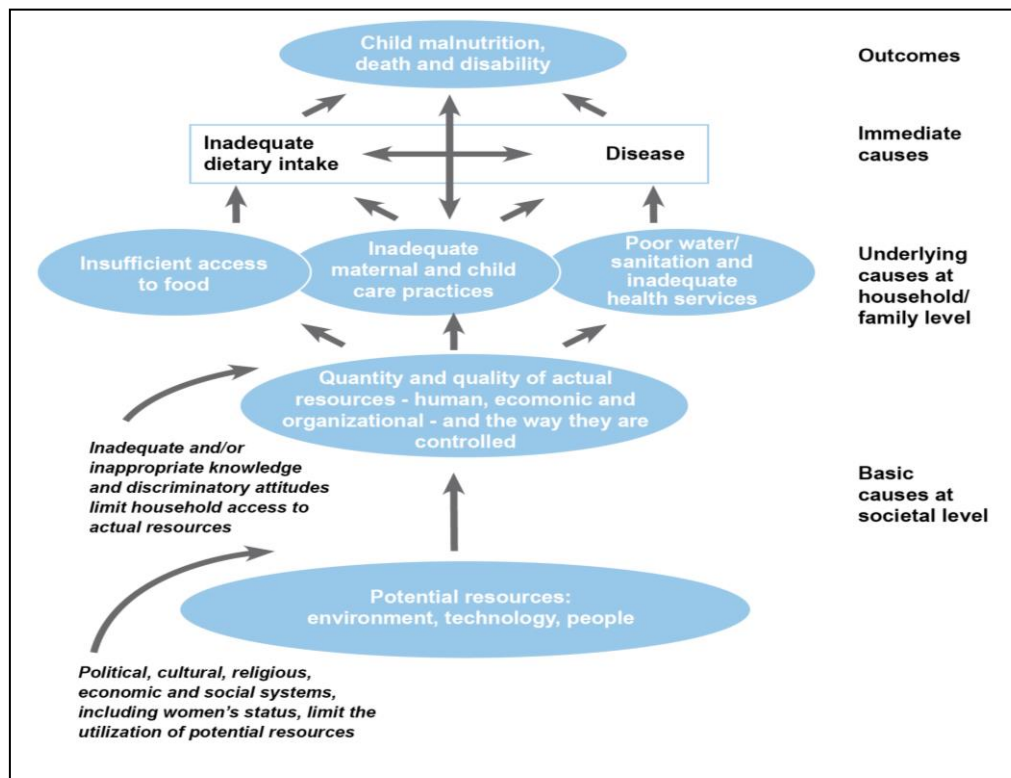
Child malnutrition, death and disability

Outcomes

Inadequate dietary intake

Disease

Immediate causes

Insufficient access to food

Inadequate maternal and child care practices

Poor water/ sanitation and inadequate health services

Underlying causes at household/ family level

Quantity and quality of actual resources - human, ecomonic and organizational - and the way they are controlled

Inadequate and/or inappropriate knowledge and discriminatory attitudes limit household access to actual resources

Basic causes at societal level

Potential resources: environment, technology, people

Political, cultural, religious, economic and social systems, including women's status, limit the utilization of potential resources